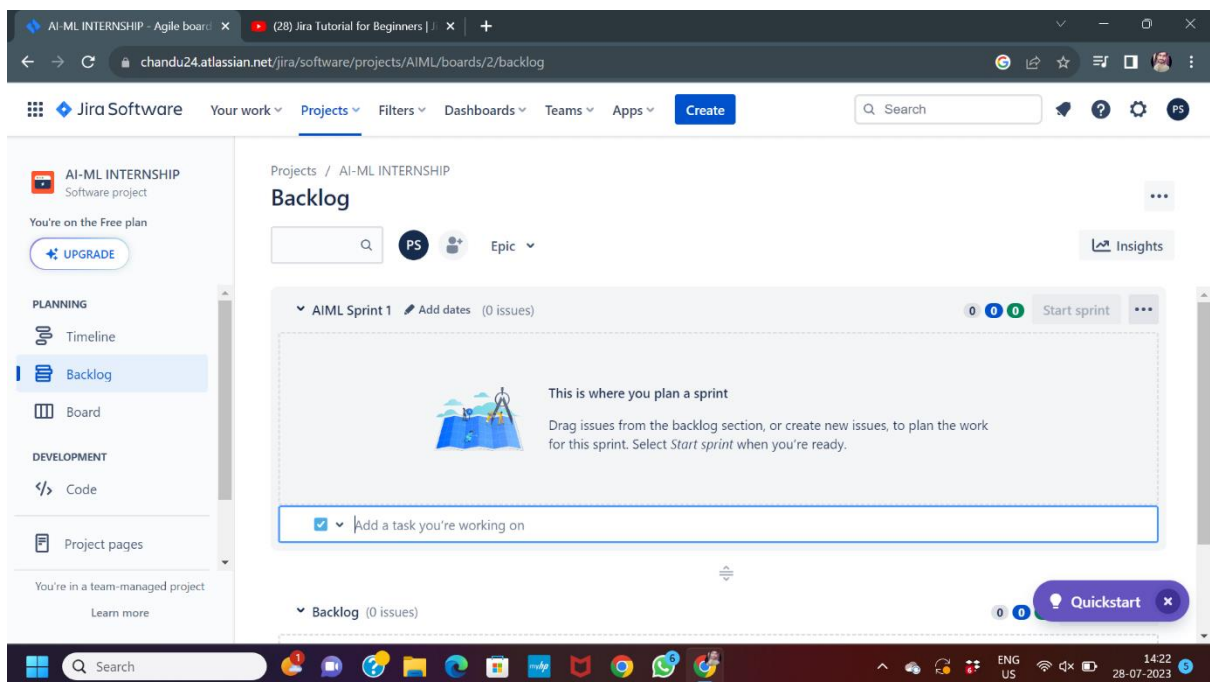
AI-ML INTERNSHIP - Agile board ×
(28) Jira Tutorial for Beginners | ×
+

chandu24.atlassian.net/jira/software/projects/AIML/boards/2/backlog

Jira Software
Your work
Projects
Filters
Dashboards
Teams
Apps
Create
Search
PS

AI-ML INTERNSHIP
Software project
You're on the Free plan
UPGRADE

PLANNING
Timeline
Backlog
Board

DEVELOPMENT
Code

Project pages

You're in a team-managed project
Learn more

Projects / AI-ML INTERNSHIP
Backlog
...
PS
Epic
Insights

AIML Sprint 1 Add dates (0 issues)
0 0 0 Start sprint ...

This is where you plan a sprint
Drag issues from the backlog section, or create new issues, to plan the work for this sprint. Select *Start sprint* when you're ready.

Add a task you're working on

Backlog (0 issues)
0 0
Quickstart ×

Search
ENG US
14:22
28-07-2023
5